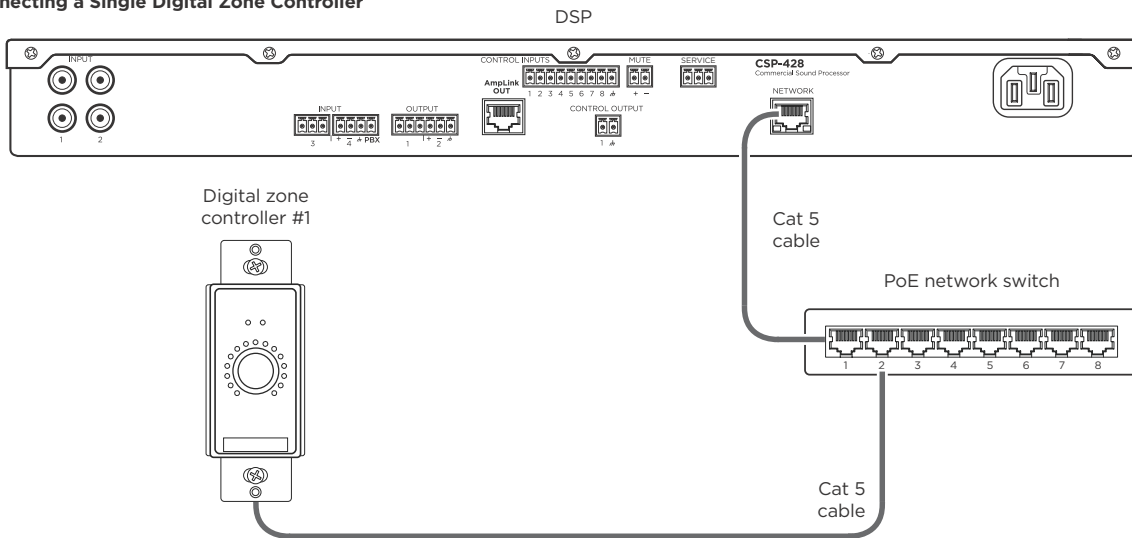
necting a Single Digital Zone Controller

DSP

INPUT
1 2

INPUT
3 + − 4 PBX

OUTPUT
1 + − 2

CONTROL INPUTS
AmpLink OUT
1 2 3 4 5 6 7 8

MUTE
+ −

CONTROL OUTPUT
1

SERVICE

CSP-428
Commercial Sound Processor

NETWORK

Digital zone controller #1

Cat 5 cable

PoE network switch

1 2 3 4 5 6 7 8

Cat 5 cable